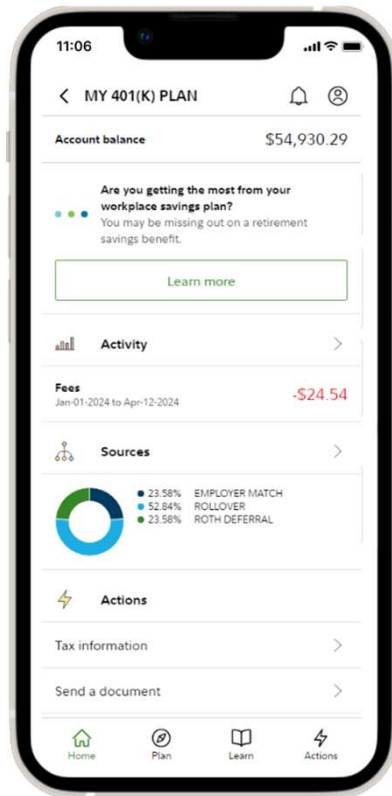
11:06

MY 401(K) PLAN

Account balance $54,930.29

Are you getting the most from your workplace savings plan?
You may be missing out on a retirement savings benefit.

Learn more

Activity

Fees
Jan-01-2024 to Apr-12-2024
-$24.54

Sources

23.58% EMPLOYER MATCH
52.84% ROLLOVER
23.58% ROTH DEFERRAL

Actions

Tax information

Send a document

Home
Plan
Learn
Actions